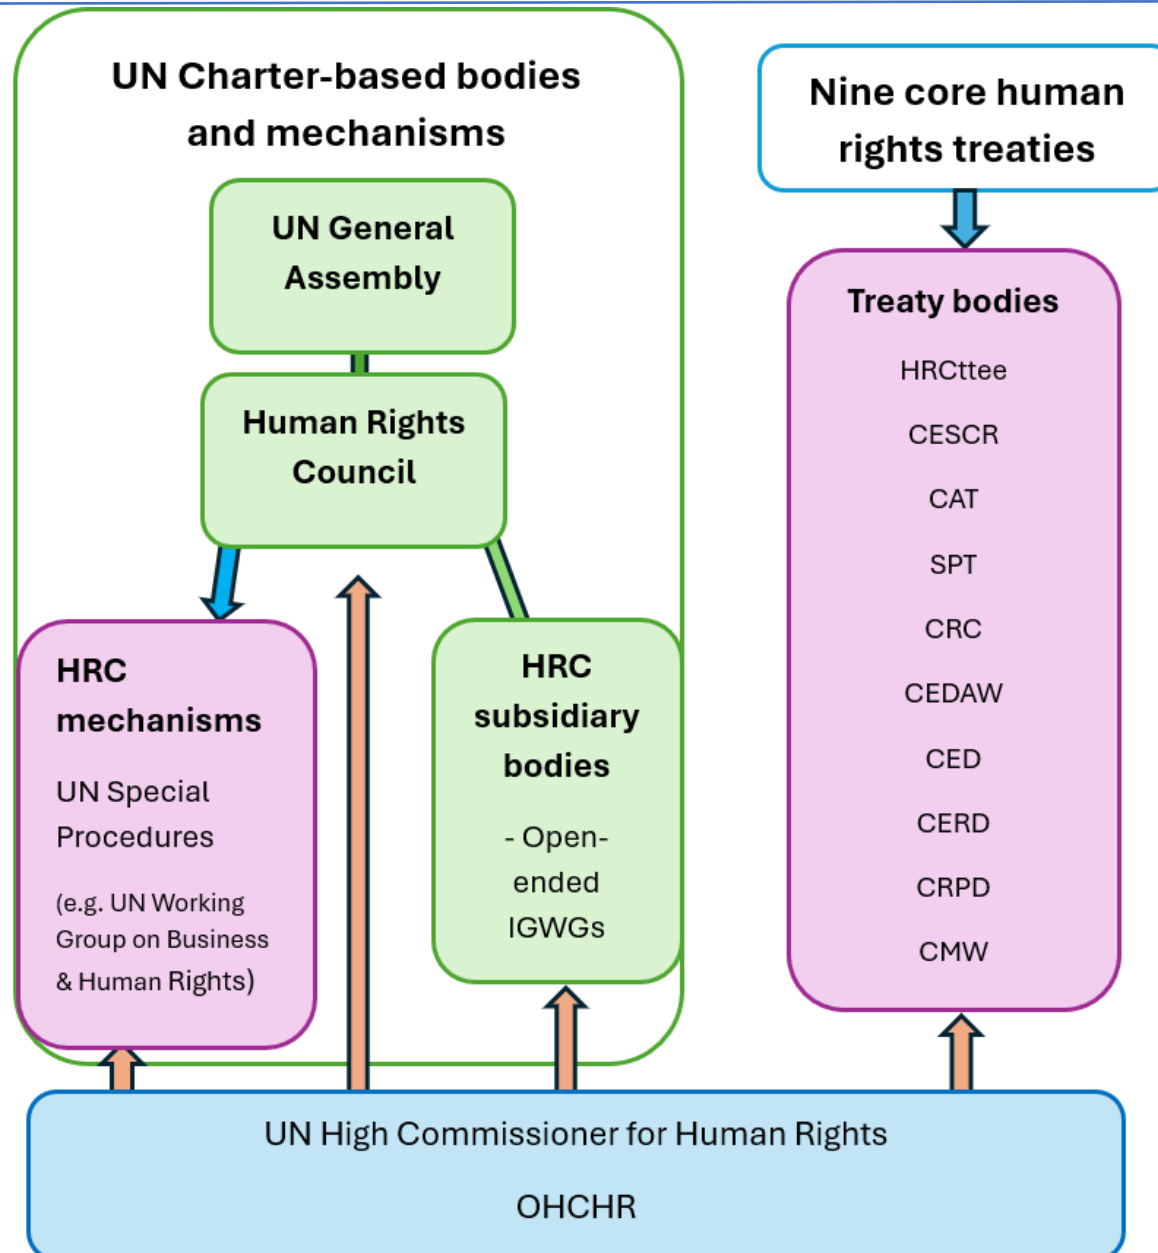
UN Charter-based bodies and mechanisms

UN General Assembly

Human Rights Council

HRC mechanisms

UN Special Procedures

(e.g. UN Working Group on Business & Human Rights)

HRC subsidiary bodies

- Open-ended IGWGs

Nine core human rights treaties

Treaty bodies

HRCttee

CESCR

CAT

SPT

CRC

CEDAW

CED

CERD

CRPD

CMW

UN High Commissioner for Human Rights

OHCHR